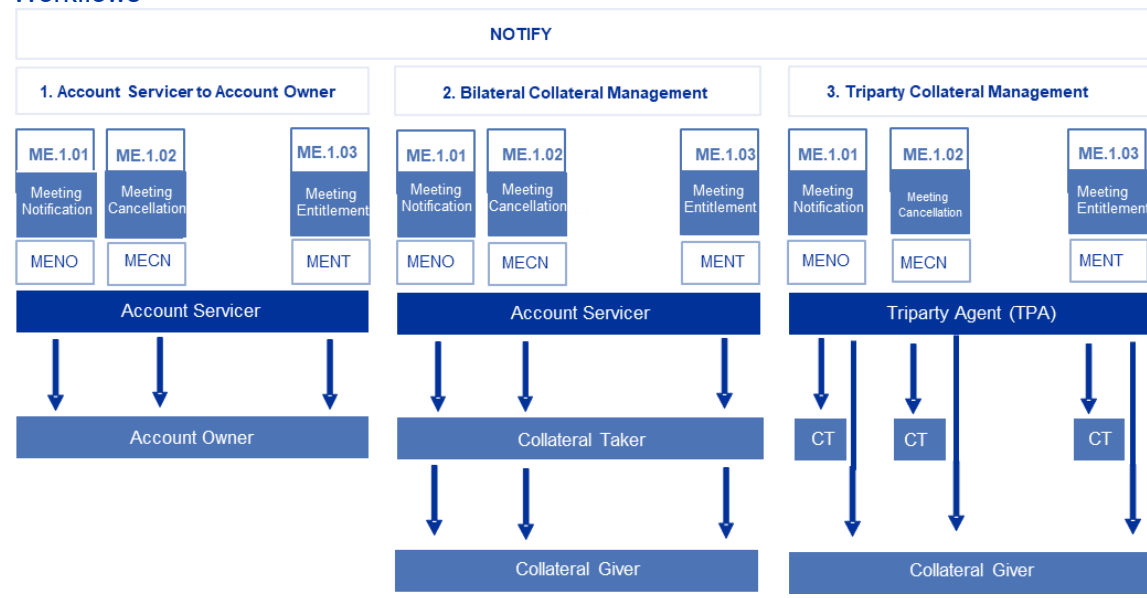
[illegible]

NOTIFY

1. Account Servicer to Account Owner

ME.1.01
Meeting Notification
MENO

ME.1.02
Meeting Cancellation
MECN

ME.1.03
Meeting Entitlement
MENT

Account Servicer

Account Owner

2. Bilateral Collateral Management

ME.1.01
Meeting Notification
MENO

ME.1.02
Meeting Cancellation
MECN

ME.1.03
Meeting Entitlement
MENT

Account Servicer

Collateral Taker

Collateral Giver

3. Triparty Collateral Management

ME.1.01
Meeting Notification
MENO

ME.1.02
Meeting Cancellation
MECN

ME.1.03
Meeting Entitlement
MENT

Triparty Agent (TPA)

CT

CT

CT

Collateral Giver